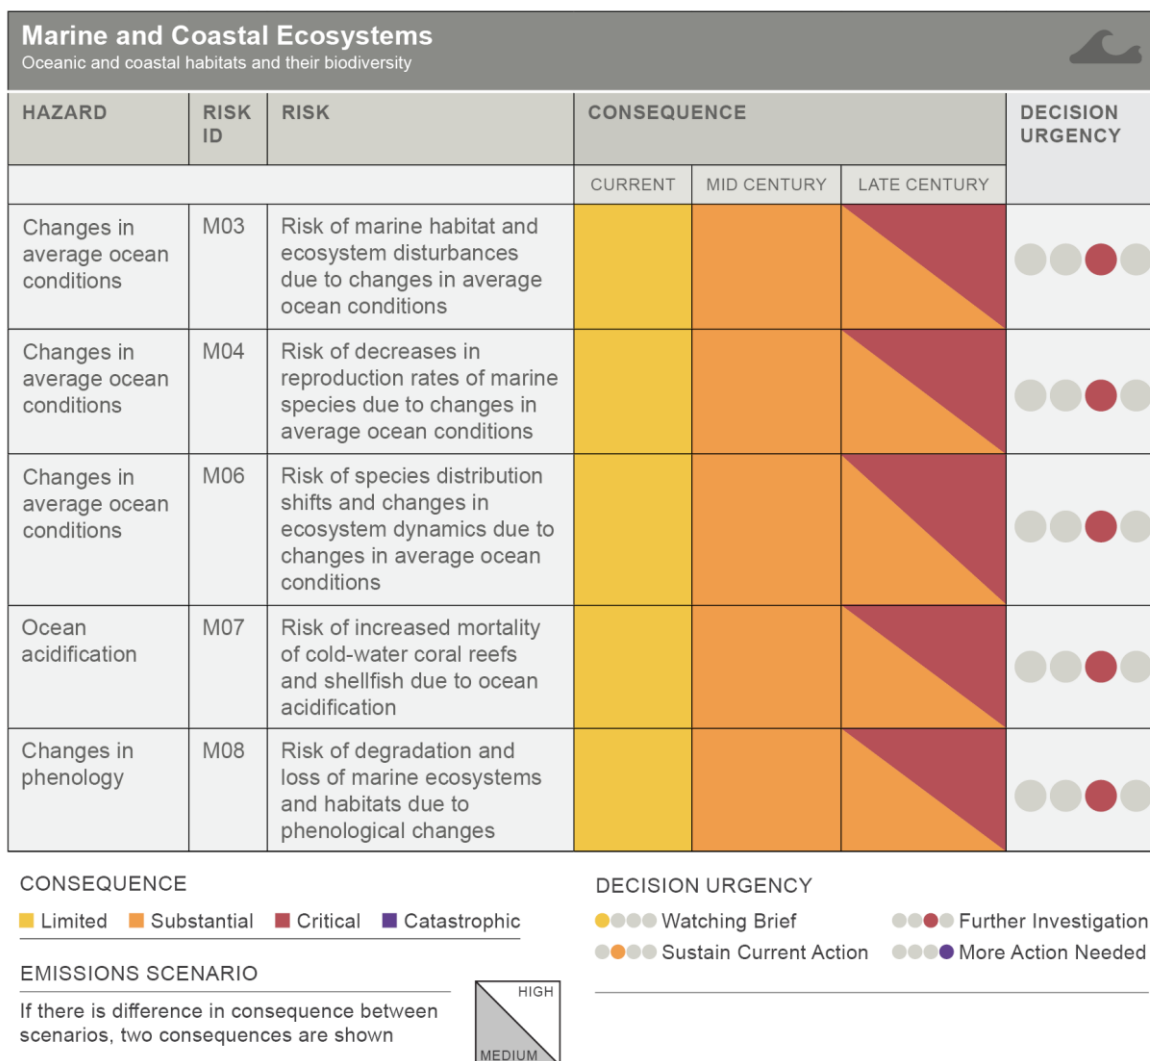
Marine and Coastal Ecosystems
Oceanic and coastal habitats and their biodiversity

| HAZARD | RISK ID | RISK | CONSEQUENCE CURRENT | CONSEQUENCE MID CENTURY | CONSEQUENCE LATE CENTURY | DECISION URGENCY |
|---|---|---|---|---|---|---|
| Changes in average ocean conditions | M03 | Risk of marine habitat and ecosystem disturbances due to changes in average ocean conditions | | | | |
| Changes in average ocean conditions | M04 | Risk of decreases in reproduction rates of marine species due to changes in average ocean conditions | | | | |
| Changes in average ocean conditions | M06 | Risk of species distribution shifts and changes in ecosystem dynamics due to changes in average ocean conditions | | | | |
| Ocean acidification | M07 | Risk of increased mortality of cold-water coral reefs and shellfish due to ocean acidification | | | | |
| Changes in phenology | M08 | Risk of degradation and loss of marine ecosystems and habitats due to phenological changes | | | | |

CONSEQUENCE
Limited Substantial Critical Catastrophic

EMISSIONS SCENARIO
If there is difference in consequence between scenarios, two consequences are shown
HIGH
MEDIUM

DECISION URGENCY
Watching Brief
Further Investigation
Sustain Current Action
More Action Needed